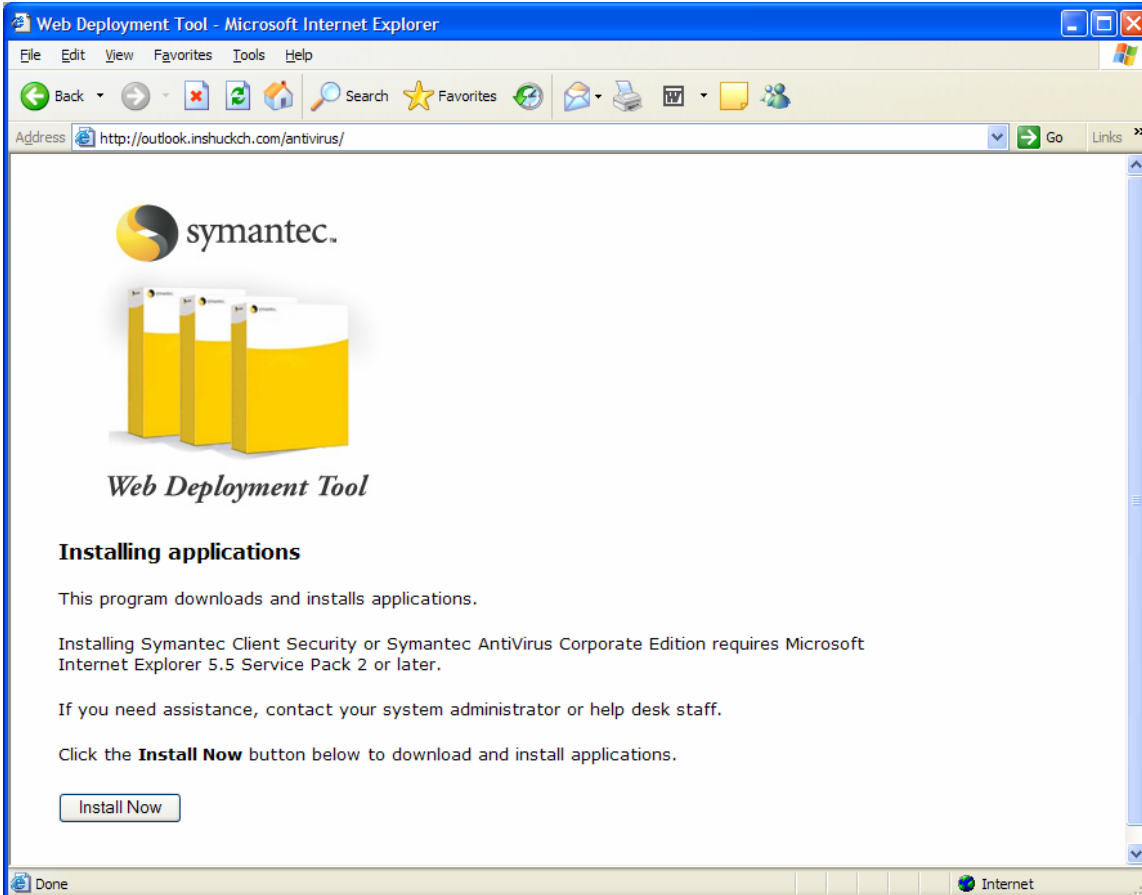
Web Deployment Tool - Microsoft Internet Explorer

File Edit View Favorites Tools Help

Back Search Favorites

Address http://outlook.inshuckch.com/antivirus/ Go Links

symantec.

Web Deployment Tool

Installing applications

This program downloads and installs applications.

Installing Symantec Client Security or Symantec AntiVirus Corporate Edition requires Microsoft Internet Explorer 5.5 Service Pack 2 or later.

If you need assistance, contact your system administrator or help desk staff.

Click the **Install Now** button below to download and install applications.

Install Now

Done Internet